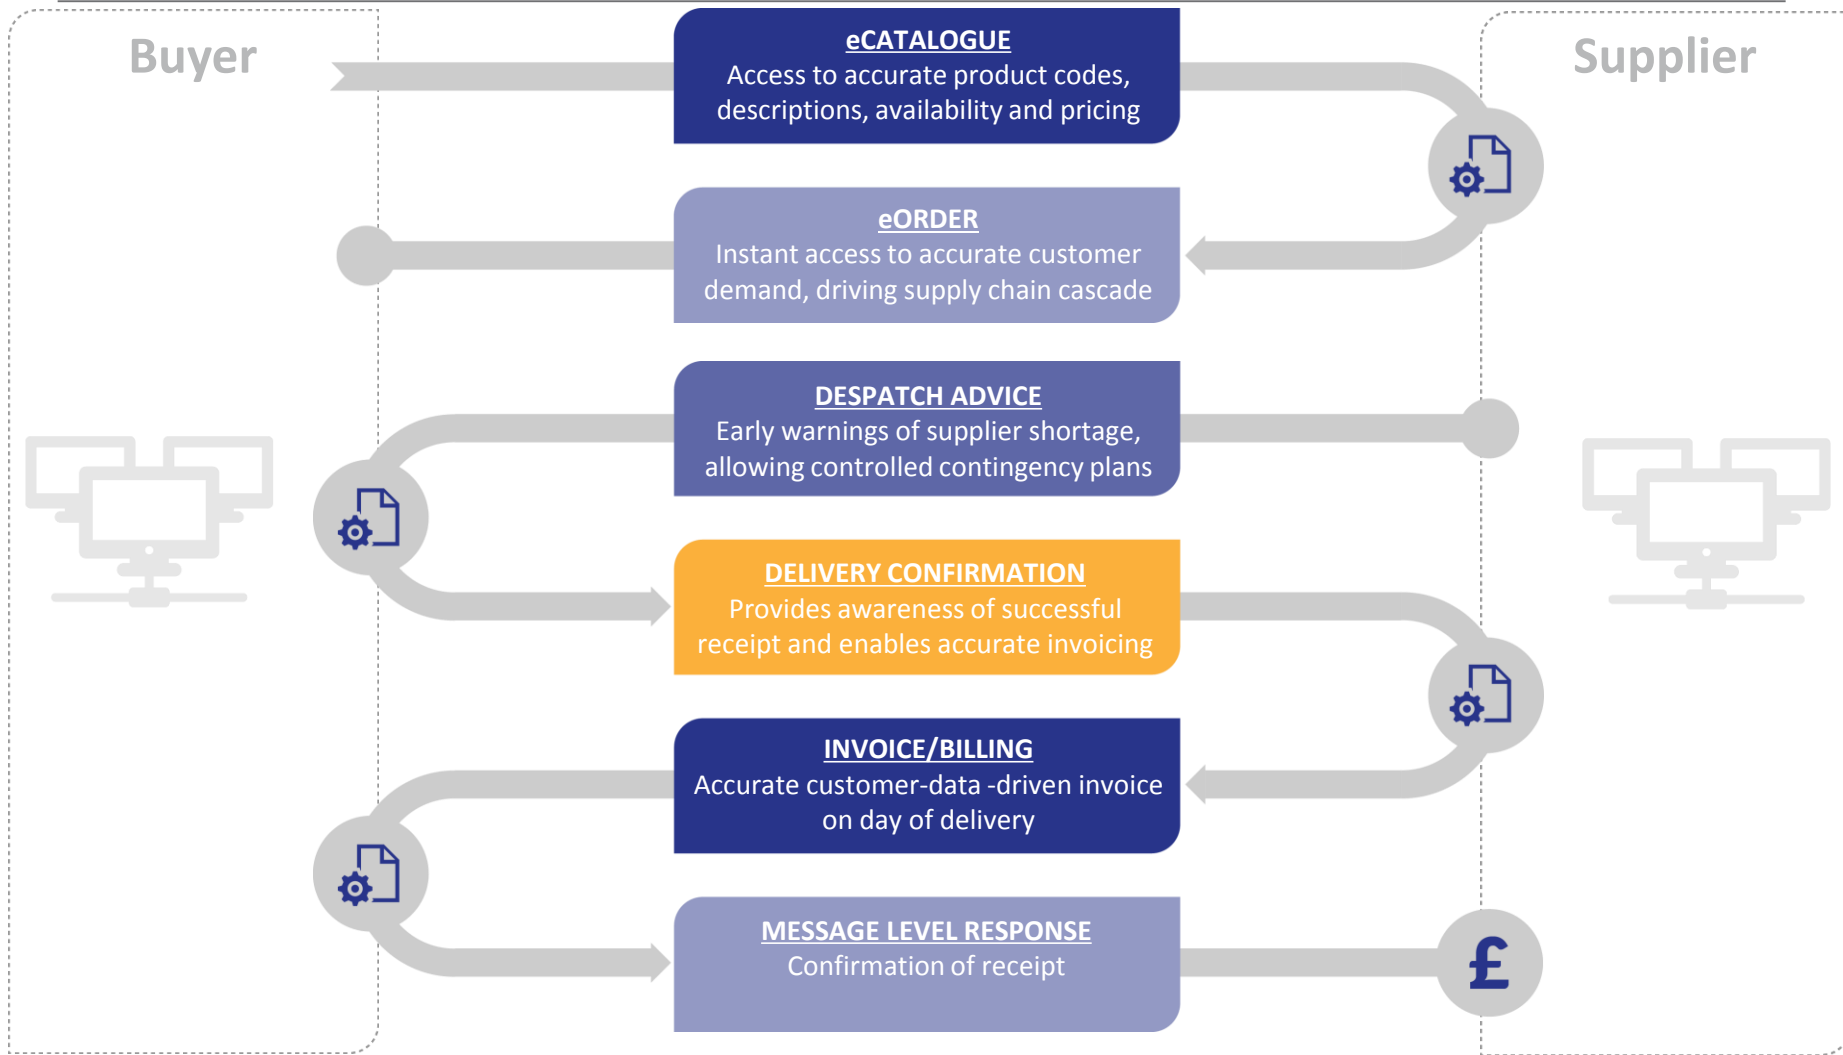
Buyer

Supplier

eCATALOGUE
Access to accurate product codes, descriptions, availability and pricing

eORDER
Instant access to accurate customer demand, driving supply chain cascade

DESPATCH ADVICE
Early warnings of supplier shortage, allowing controlled contingency plans

DELIVERY CONFIRMATION
Provides awareness of successful receipt and enables accurate invoicing

INVOICE/BILLING
Accurate customer-data -driven invoice on day of delivery

MESSAGE LEVEL RESPONSE
Confirmation of receipt

£